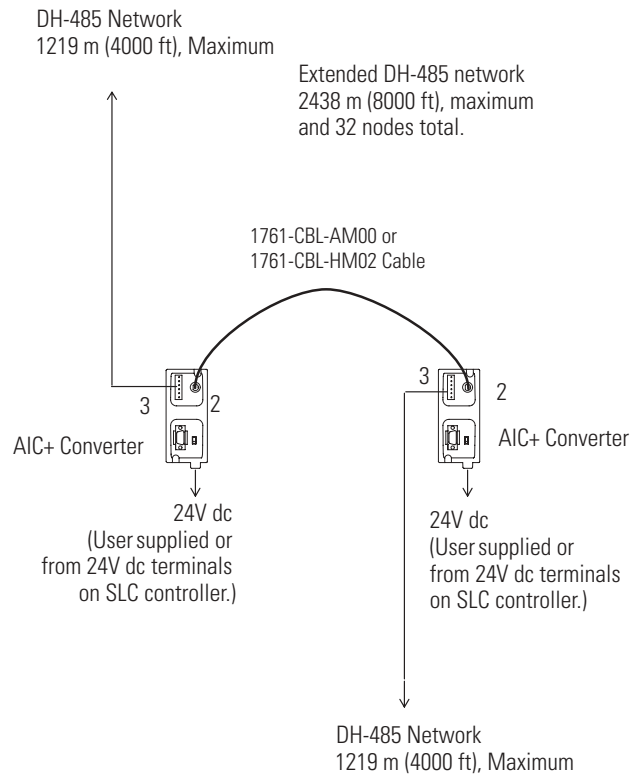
DH-485 Network
1219 m (4000 ft), Maximum

Extended DH-485 network
2438 m (8000 ft), maximum
and 32 nodes total.

1761-CBL-AM00 or
1761-CBL-HM02 Cable

3
2
AIC+ Converter

3
2
AIC+ Converter

24V dc
(User supplied or
from 24V dc terminals
on SLC controller.)

24V dc
(User supplied or
from 24V dc terminals
on SLC controller.)

DH-485 Network
1219 m (4000 ft), Maximum